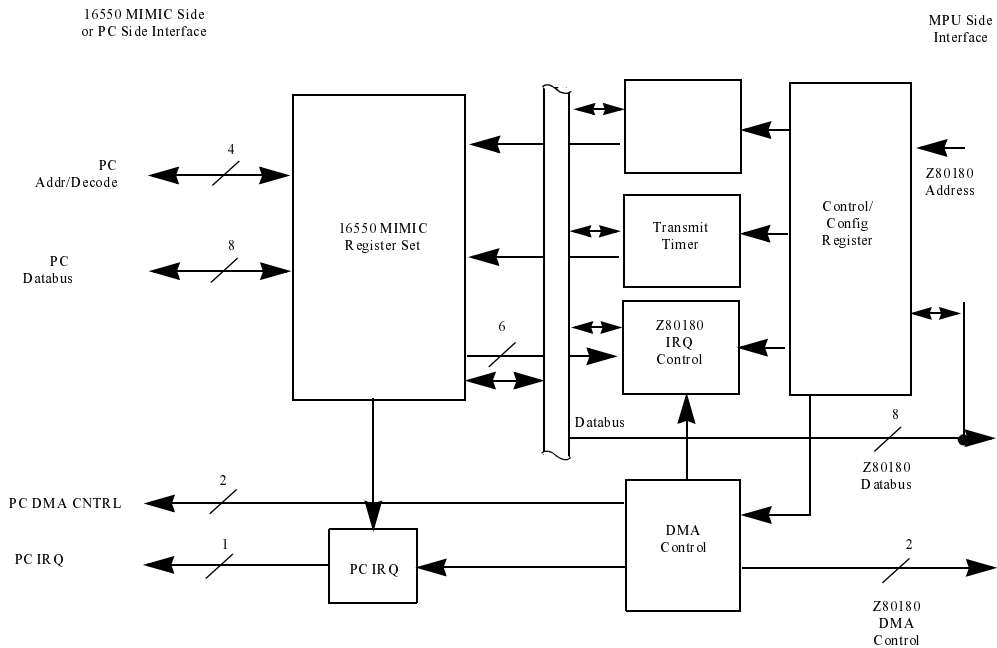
16550 MIMIC Side
or PC Side Interface

MPU Side
Interface

PC
Addr/Decode

4

PC
Databus

8

16550 MIMIC
Register Set

Transmit
Timer

Control/
Config
Register

Z80180
Address

6

Z80180
IRQ
Control

Databus

8

Z80180
Databus

PC DMA CNTRL

2

DMA
Control

PC IRQ

1

PC IRQ

2

Z80180
DMA
Control